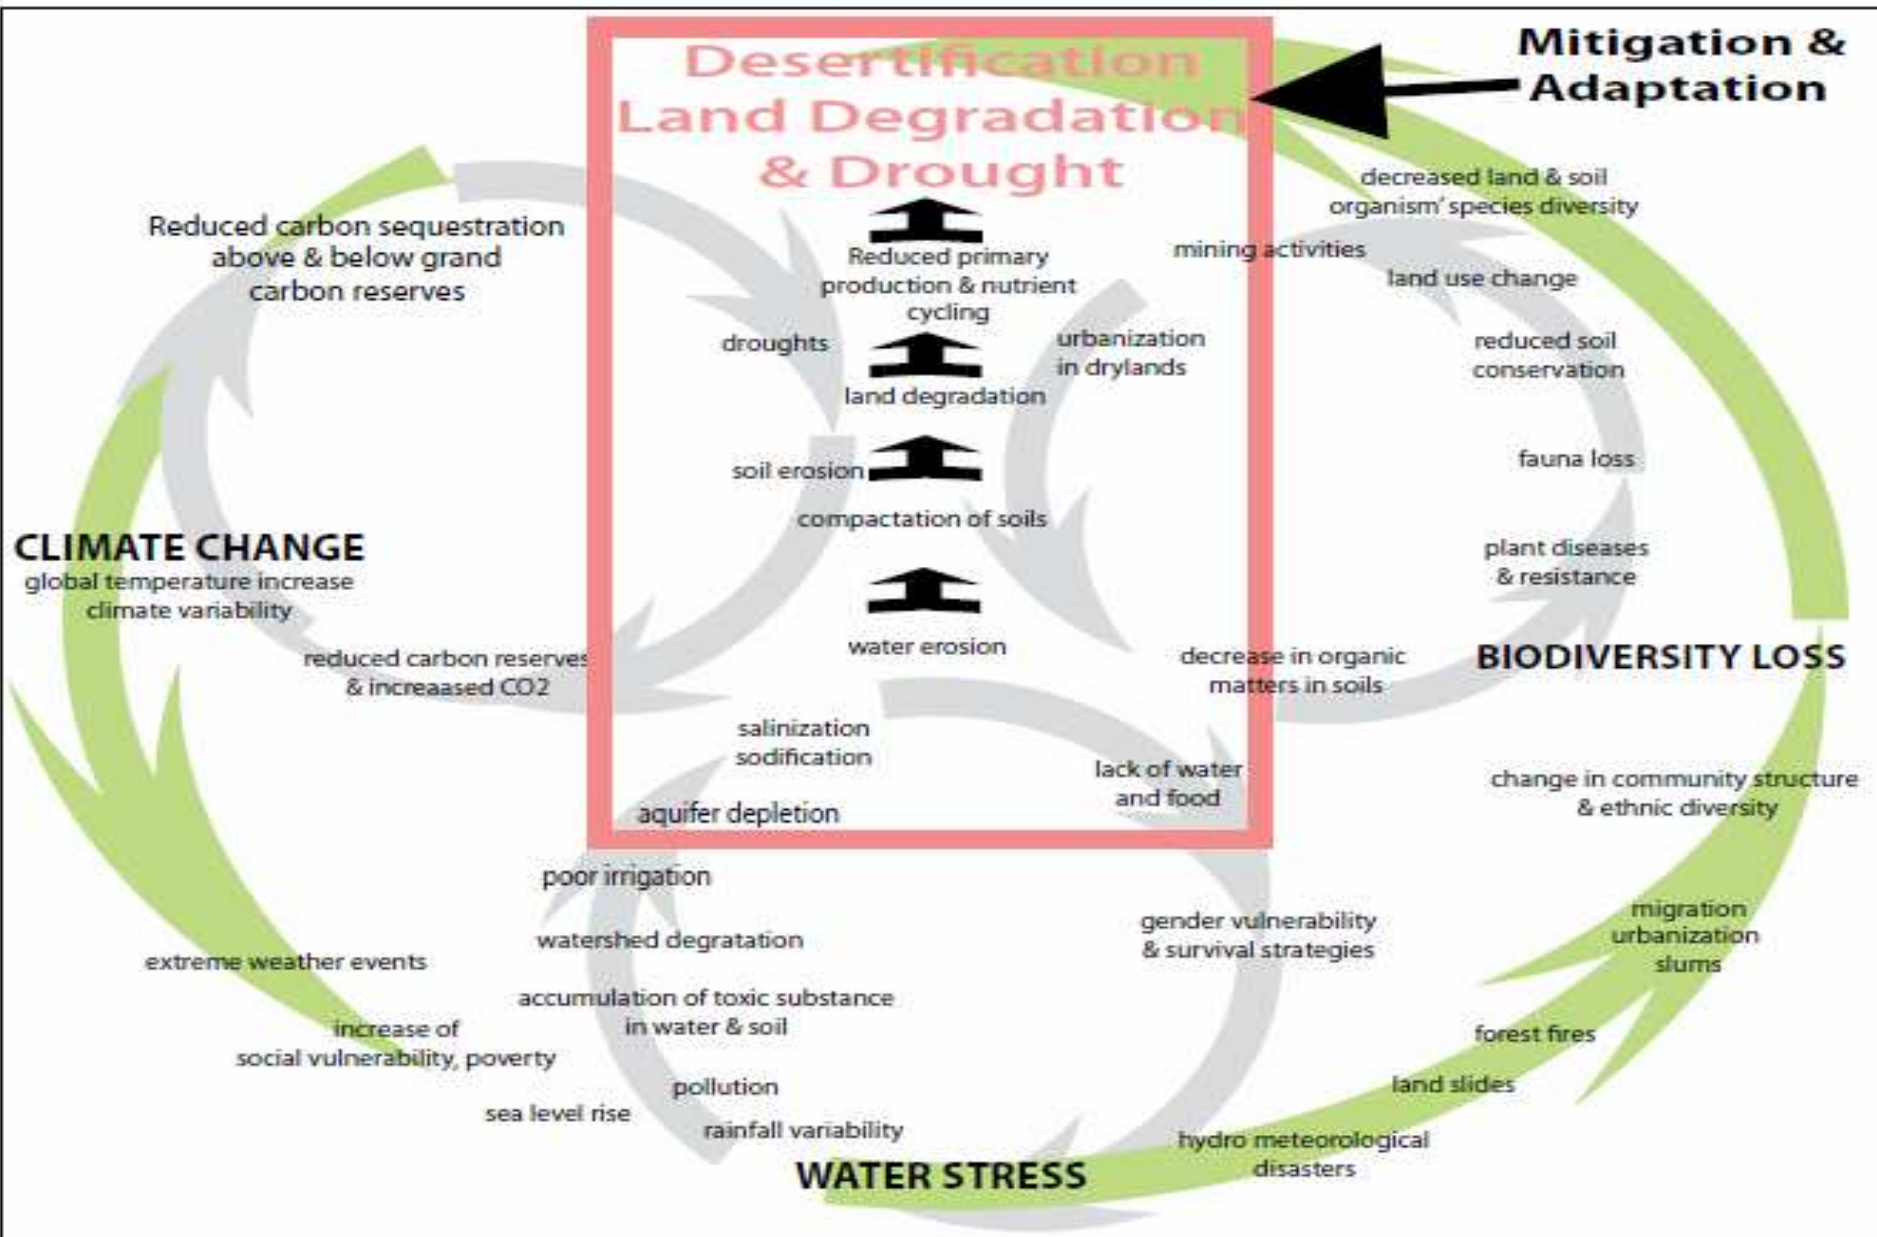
Desertification Land Degradation & Drought

Mitigation & Adaptation

Reduced primary production & nutrient cycling

droughts

land degradation

soil erosion

compactation of soils

water erosion

urbanization in drylands

salinization sodification

aquifer depletion

lack of water and food

Reduced carbon sequestration above & below grand carbon reserves

CLIMATE CHANGE
global temperature increase
climate variability

reduced carbon reserves & increaased CO2

decreased land & soil organism' species diversity

mining activities

land use change

reduced soil conservation

fauna loss

plant diseases & resistance

BIODIVERSITY LOSS

decrease in organic matters in soils

change in community structure & ethnic diversity

migration urbanization slums

forest fires

land slides

hydro meteorological disasters

gender vulnerability & survival strategies

poor irrigation

watershed degratation

accumulation of toxic substance in water & soil

pollution

rainfall variability

extreme weather events

increase of social vulnerability, poverty

sea level rise

WATER STRESS